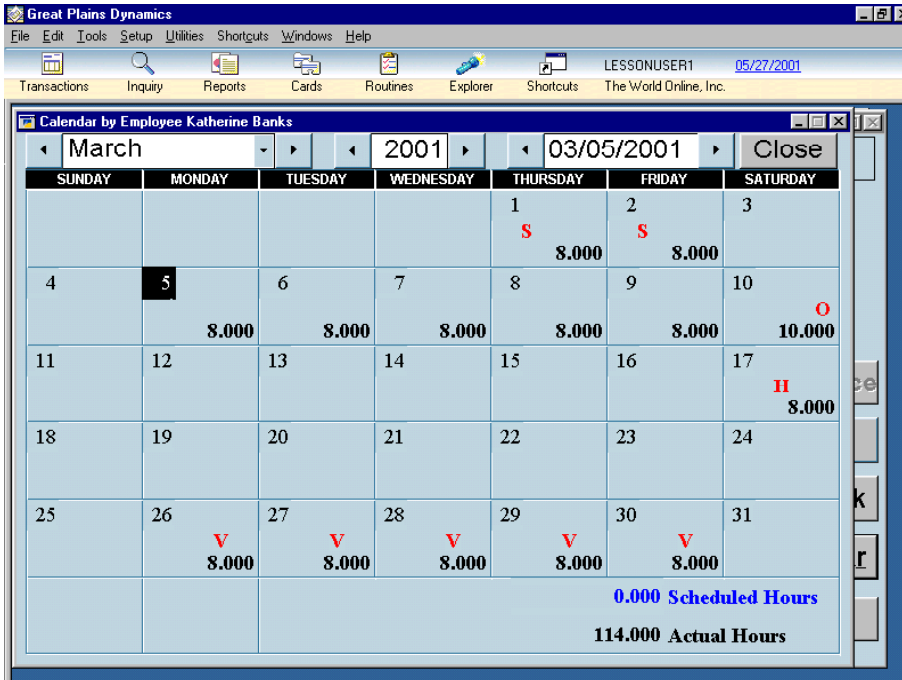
Great Plains Dynamics

File Edit Tools Setup Utilities Shortcuts Windows Help

Transactions Inquiry Reports Cards Routines Explorer Shortcuts LESSONUSER1 The World Online, Inc. 05/27/2001

Calendar by Employee Katherine Banks

March 2001 03/05/2001 Close

| SUNDAY | MONDAY | TUESDAY | WEDNESDAY | THURSDAY | FRIDAY | SATURDAY |
|---|---|---|---|---|---|---|
| | | | | 1 S 8.000 | 2 S 8.000 | 3 |
| 4 | 5 8.000 | 6 8.000 | 7 8.000 | 8 8.000 | 9 8.000 | 10 O 10.000 |
| 11 | 12 | 13 | 14 | 15 | 16 | 17 H 8.000 |
| 18 | 19 | 20 | 21 | 22 | 23 | 24 |
| 25 | 26 V 8.000 | 27 V 8.000 | 28 V 8.000 | 29 V 8.000 | 30 V 8.000 | 31 |

0.000 Scheduled Hours

114.000 Actual Hours

ce

k

r